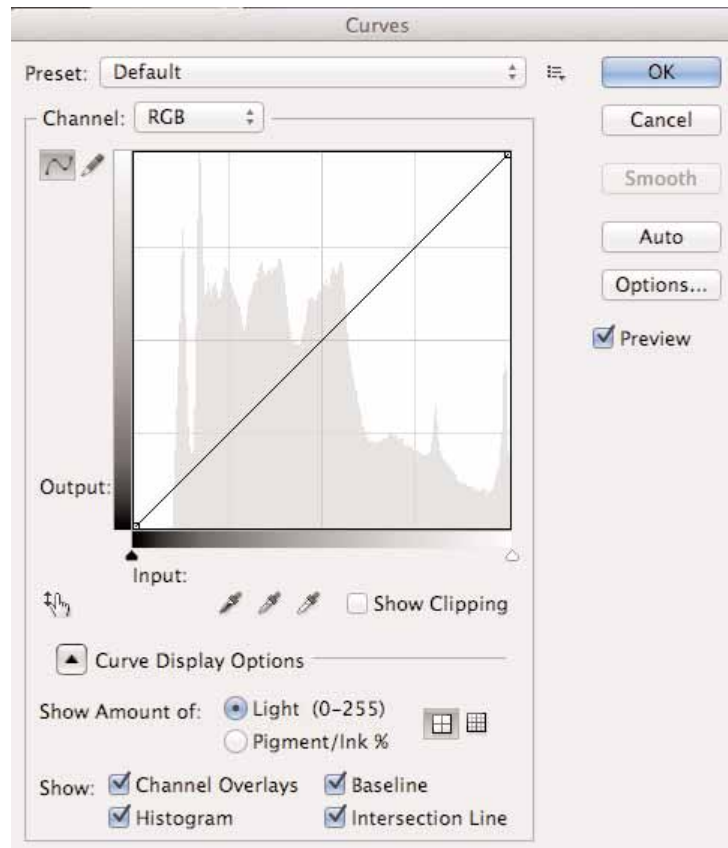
Curves

Preset: Default

OK

Cancel

Smooth

Auto

Options...

Preview

Channel: RGB

Output:

Input:

Show Clipping

Curve Display Options

Show Amount of: Light (0-255)

Pigment/Ink %

Show: Channel Overlays

Baseline

Histogram

Intersection Line